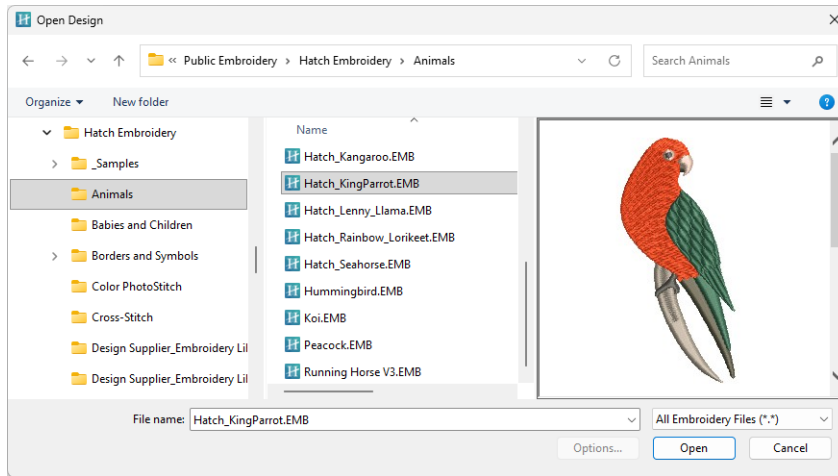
Open Design

« Public Embroidery › Hatch Embroidery › Animals

Search Animals

Organize ▾
New folder

Hatch Embroidery
_Samples
Animals
Babies and Children
Borders and Symbols
Color PhotoStitch
Cross-Stitch
Design Supplier_Embroidery Lil
Design Supplier_Embroidery Lil

Name
Hatch_Kangaroo.EMB
Hatch_KingParrot.EMB
Hatch_Lenny_Llama.EMB
Hatch_Rainbow_Lorikeet.EMB
Hatch_Seahorse.EMB
Hummingbird.EMB
Koi.EMB
Peacock.EMB
Running Horse V3.EMB

File name: Hatch_KingParrot.EMB
All Embroidery Files (*.*)
Options...
Open
Cancel